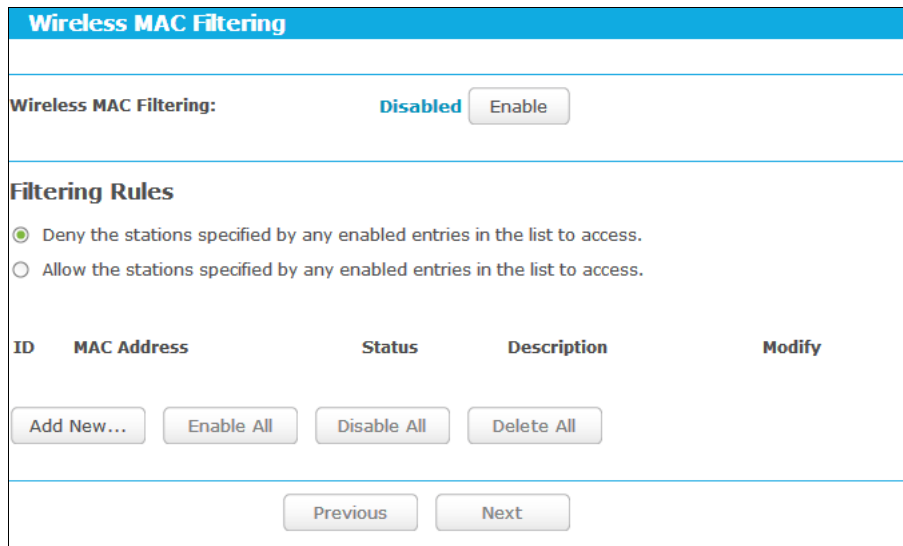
Wireless MAC Filtering

Wireless MAC Filtering: Disabled Enable

Filtering Rules

Deny the stations specified by any enabled entries in the list to access.

Allow the stations specified by any enabled entries in the list to access.

| ID | MAC Address | Status | Description | Modify |
|---|---|---|---|---|

Add New... Enable All Disable All Delete All

Previous Next